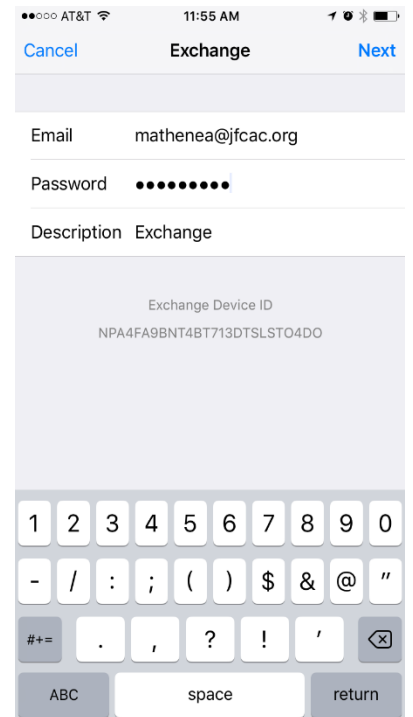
●●○○○ AT&T 11:55 AM

Cancel Exchange Next

Email mathenea@jfcac.org

Password ●●●●●●●●●

Description Exchange

Exchange Device ID

NPA4FA9BNT4BT713DTSLSTO4DO

1 2 3 4 5 6 7 8 9 0

- / : ; ( ) $ & @ "

#+= . , ? ! '

ABC space return